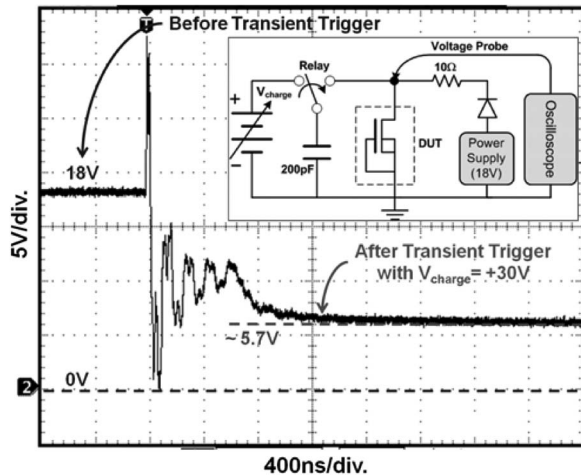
T Before Transient Trigger

Voltage Probe

Relay

$V_{charge}$

10Ω

200pF

DUT

Power Supply (18V)

Oscilloscope

18V

5V/div.

After Transient Trigger with $V_{charge}$= +30V

~ 5.7V

2

0V

400ns/div.